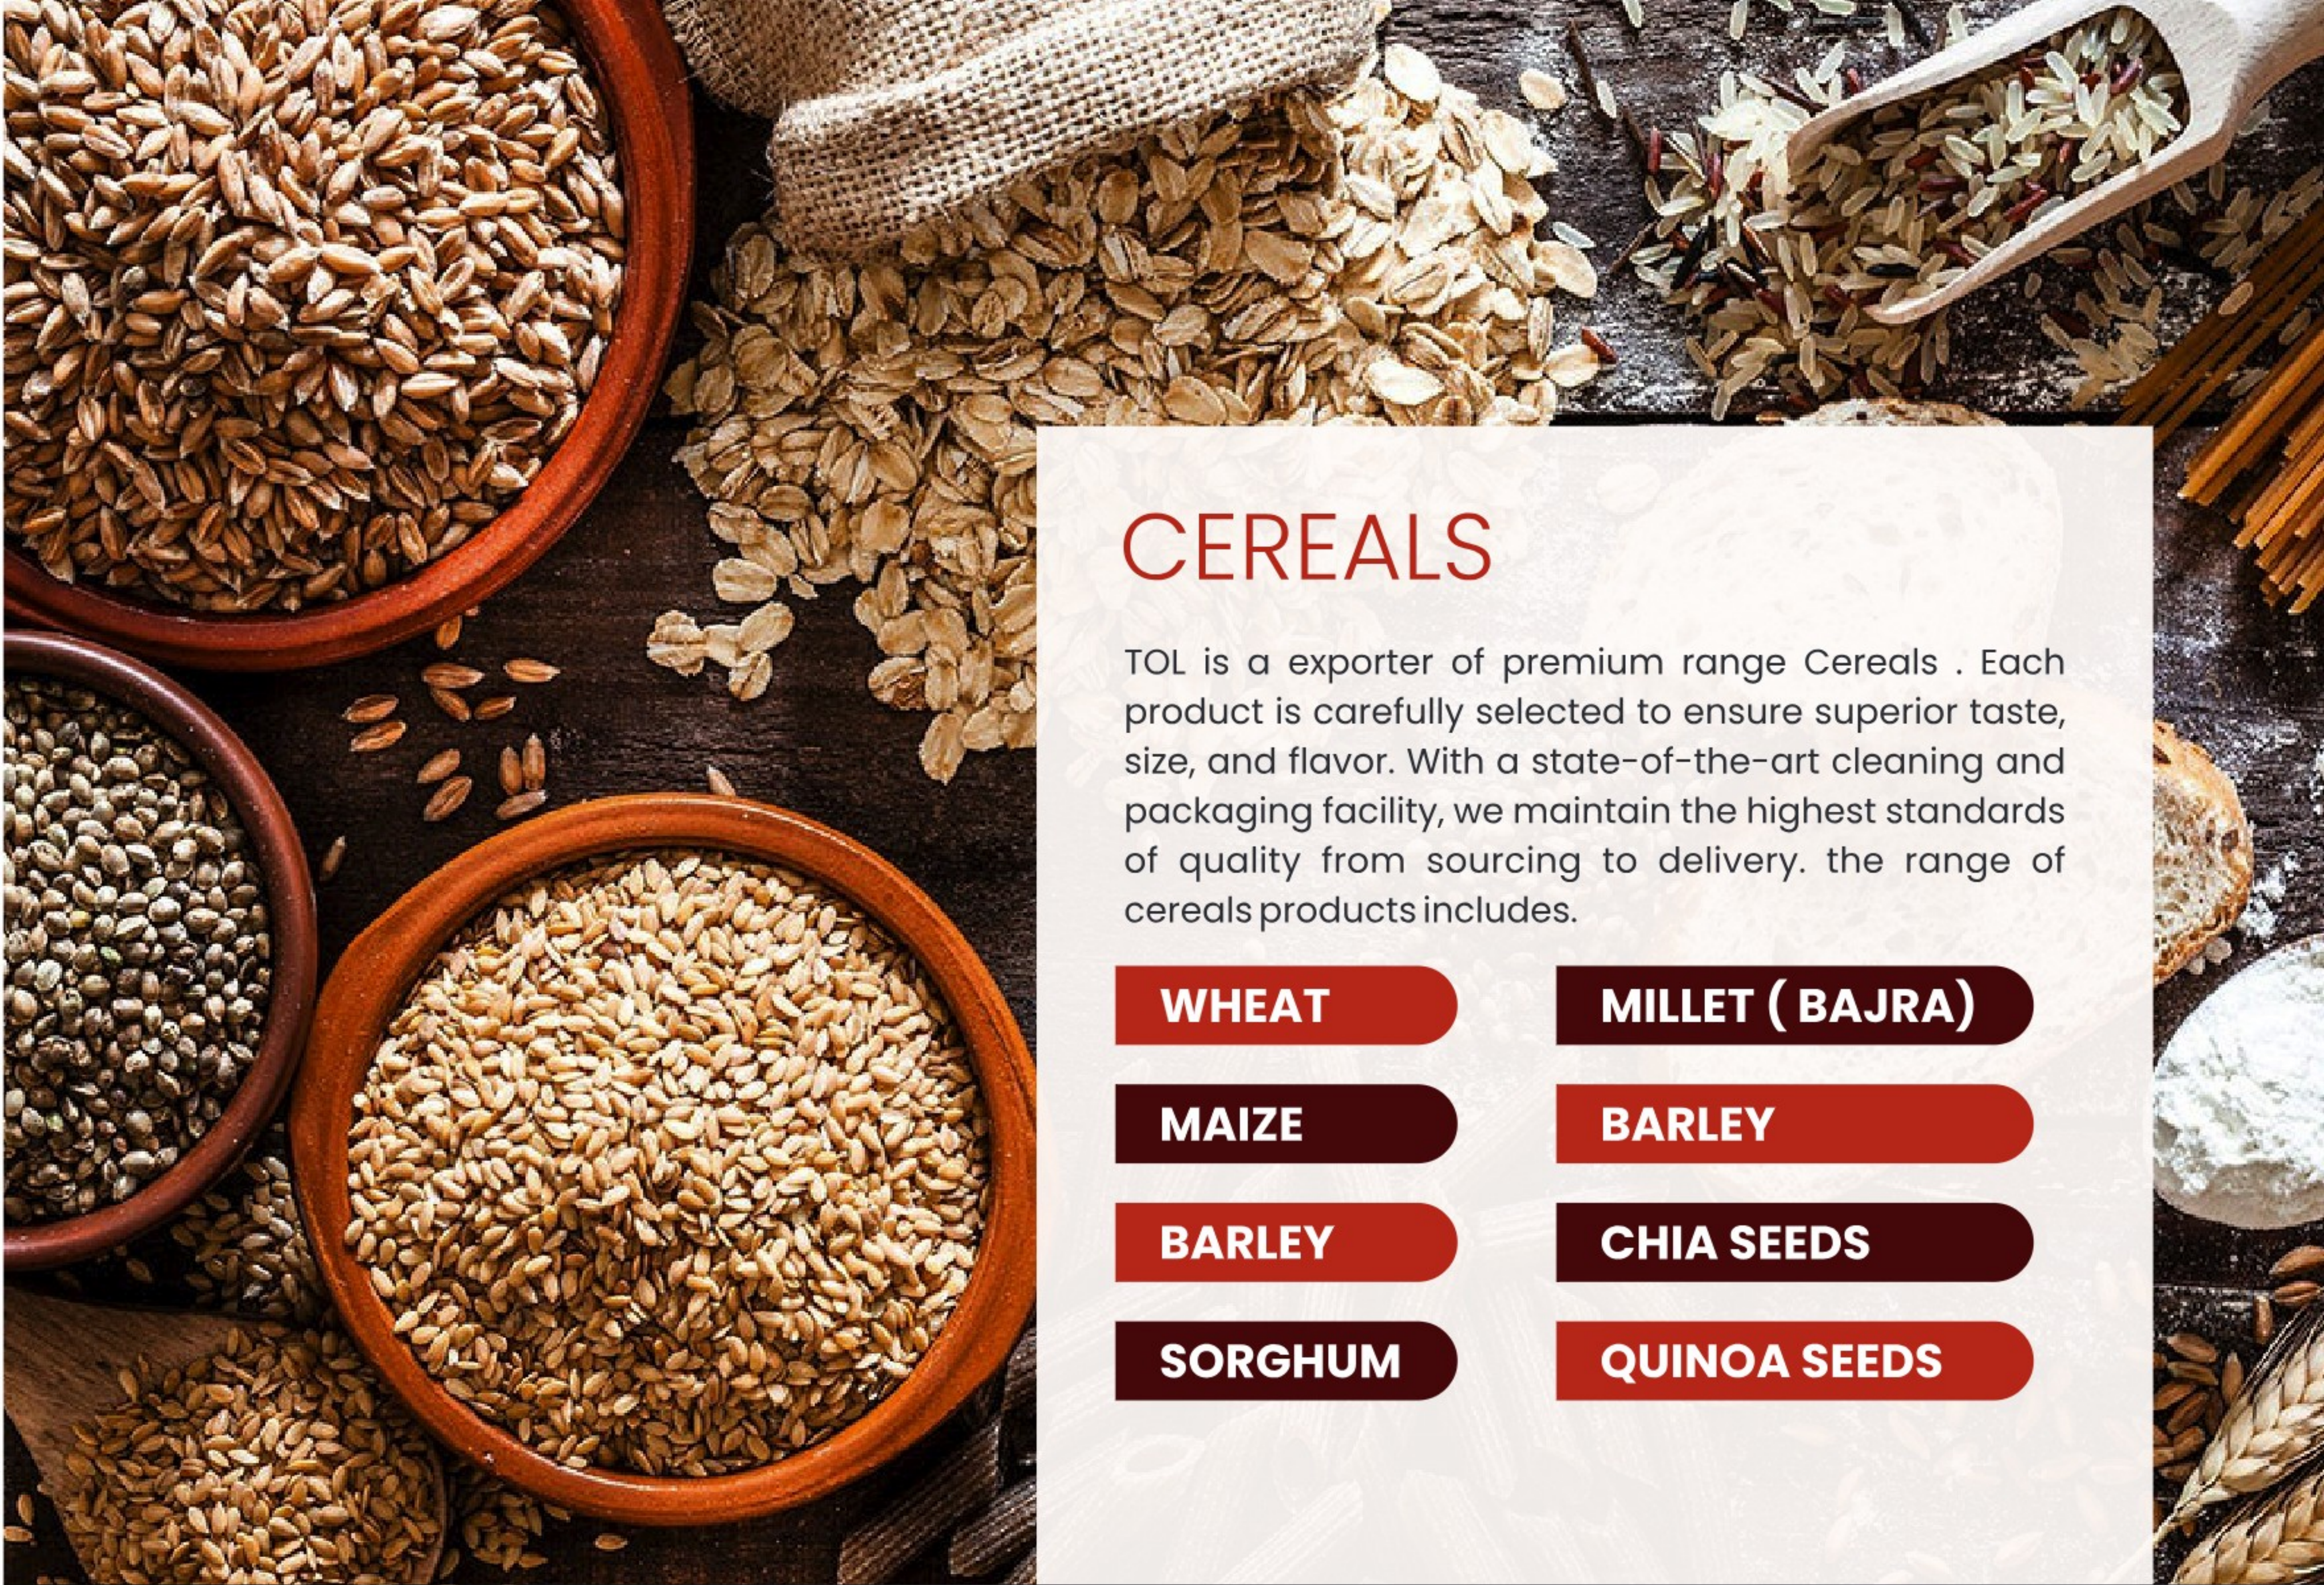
CEREALS

TOL is a exporter of premium range Cereals . Each product is carefully selected to ensure superior taste, size, and flavor. With a state-of-the-art cleaning and packaging facility, we maintain the highest standards of quality from sourcing to delivery. the range of cereals products includes.

WHEAT
MILLET ( BAJRA)
MAIZE
BARLEY
BARLEY
CHIA SEEDS
SORGHUM
QUINOA SEEDS